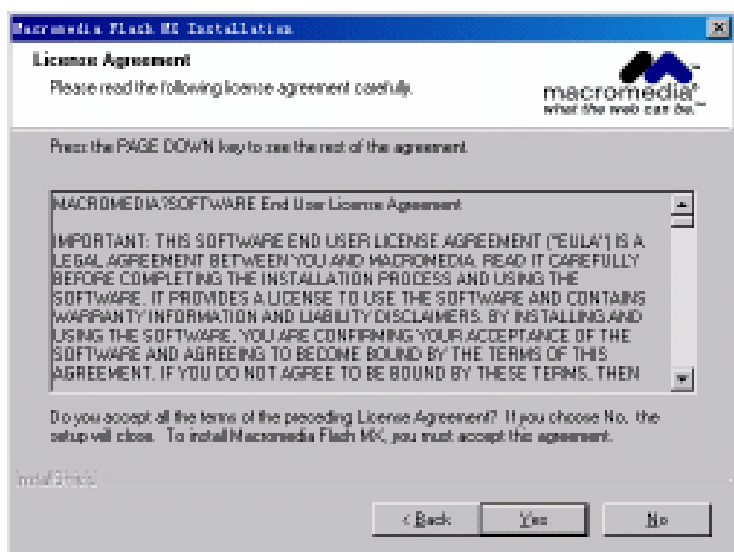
Macromedia Flash MX Installation

License Agreement

Please read the following license agreement carefully.

macromedia®
what the web can be.™

Press the PAGE DOWN key to see the rest of the agreement.

MACROMEDIA?SOFTWARE End User License Agreement

IMPORTANT: THIS SOFTWARE END USER LICENSE AGREEMENT ("EULA") IS A LEGAL AGREEMENT BETWEEN YOU AND MACROMEDIA. READ IT CAREFULLY BEFORE COMPLETING THE INSTALLATION PROCESS AND USING THE SOFTWARE. IT PROVIDES A LICENSE TO USE THE SOFTWARE AND CONTAINS WARRANTY INFORMATION AND LIABILITY DISCLAIMERS. BY INSTALLING AND USING THE SOFTWARE, YOU ARE CONFIRMING YOUR ACCEPTANCE OF THE SOFTWARE AND AGREEING TO BECOME BOUND BY THE TERMS OF THIS AGREEMENT. IF YOU DO NOT AGREE TO BE BOUND BY THESE TERMS, THEN

Do you accept all the terms of the preceding License Agreement? If you choose No, the setup will close. To install Macromedia Flash MX, you must accept this agreement.

InstallShield

< Back | Yes | No